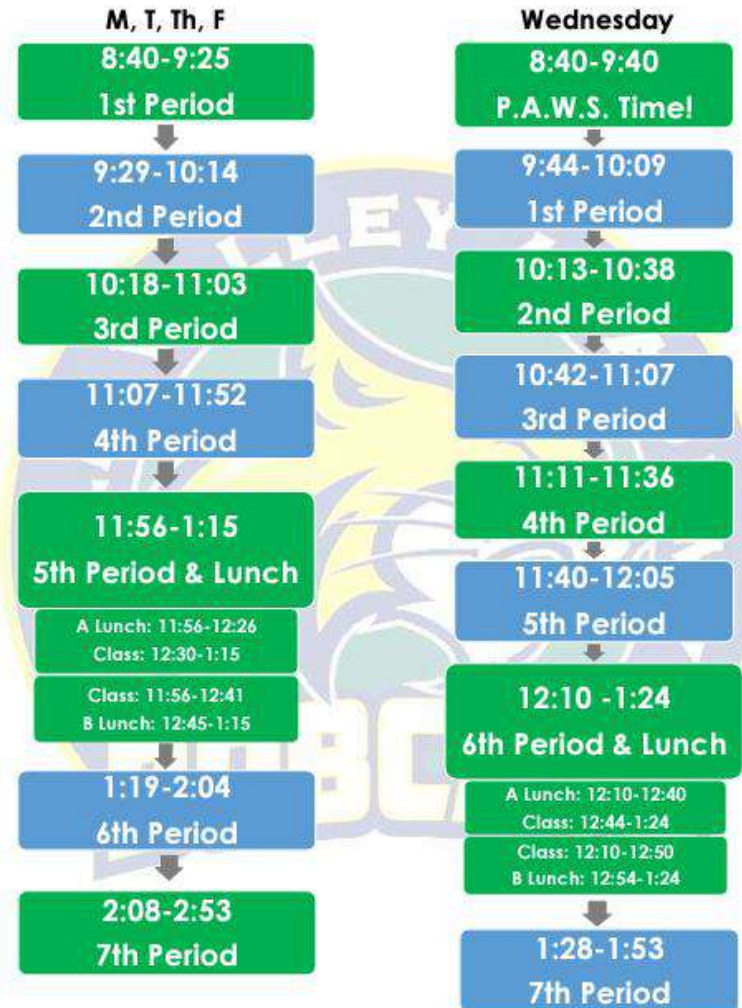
M, T, Th, F

8:40-9:25
1st Period

9:29-10:14
2nd Period

10:18-11:03
3rd Period

11:07-11:52
4th Period

11:56-1:15
5th Period & Lunch

A Lunch: 11:56-12:26
Class: 12:30-1:15

Class: 11:56-12:41
B Lunch: 12:45-1:15

1:19-2:04
6th Period

2:08-2:53
7th Period

Wednesday

8:40-9:40
P.A.W.S. Time!

9:44-10:09
1st Period

10:13-10:38
2nd Period

10:42-11:07
3rd Period

11:11-11:36
4th Period

11:40-12:05
5th Period

12:10 -1:24
6th Period & Lunch

A Lunch: 12:10-12:40
Class: 12:44-1:24

Class: 12:10-12:50
B Lunch: 12:54-1:24

1:28-1:53
7th Period